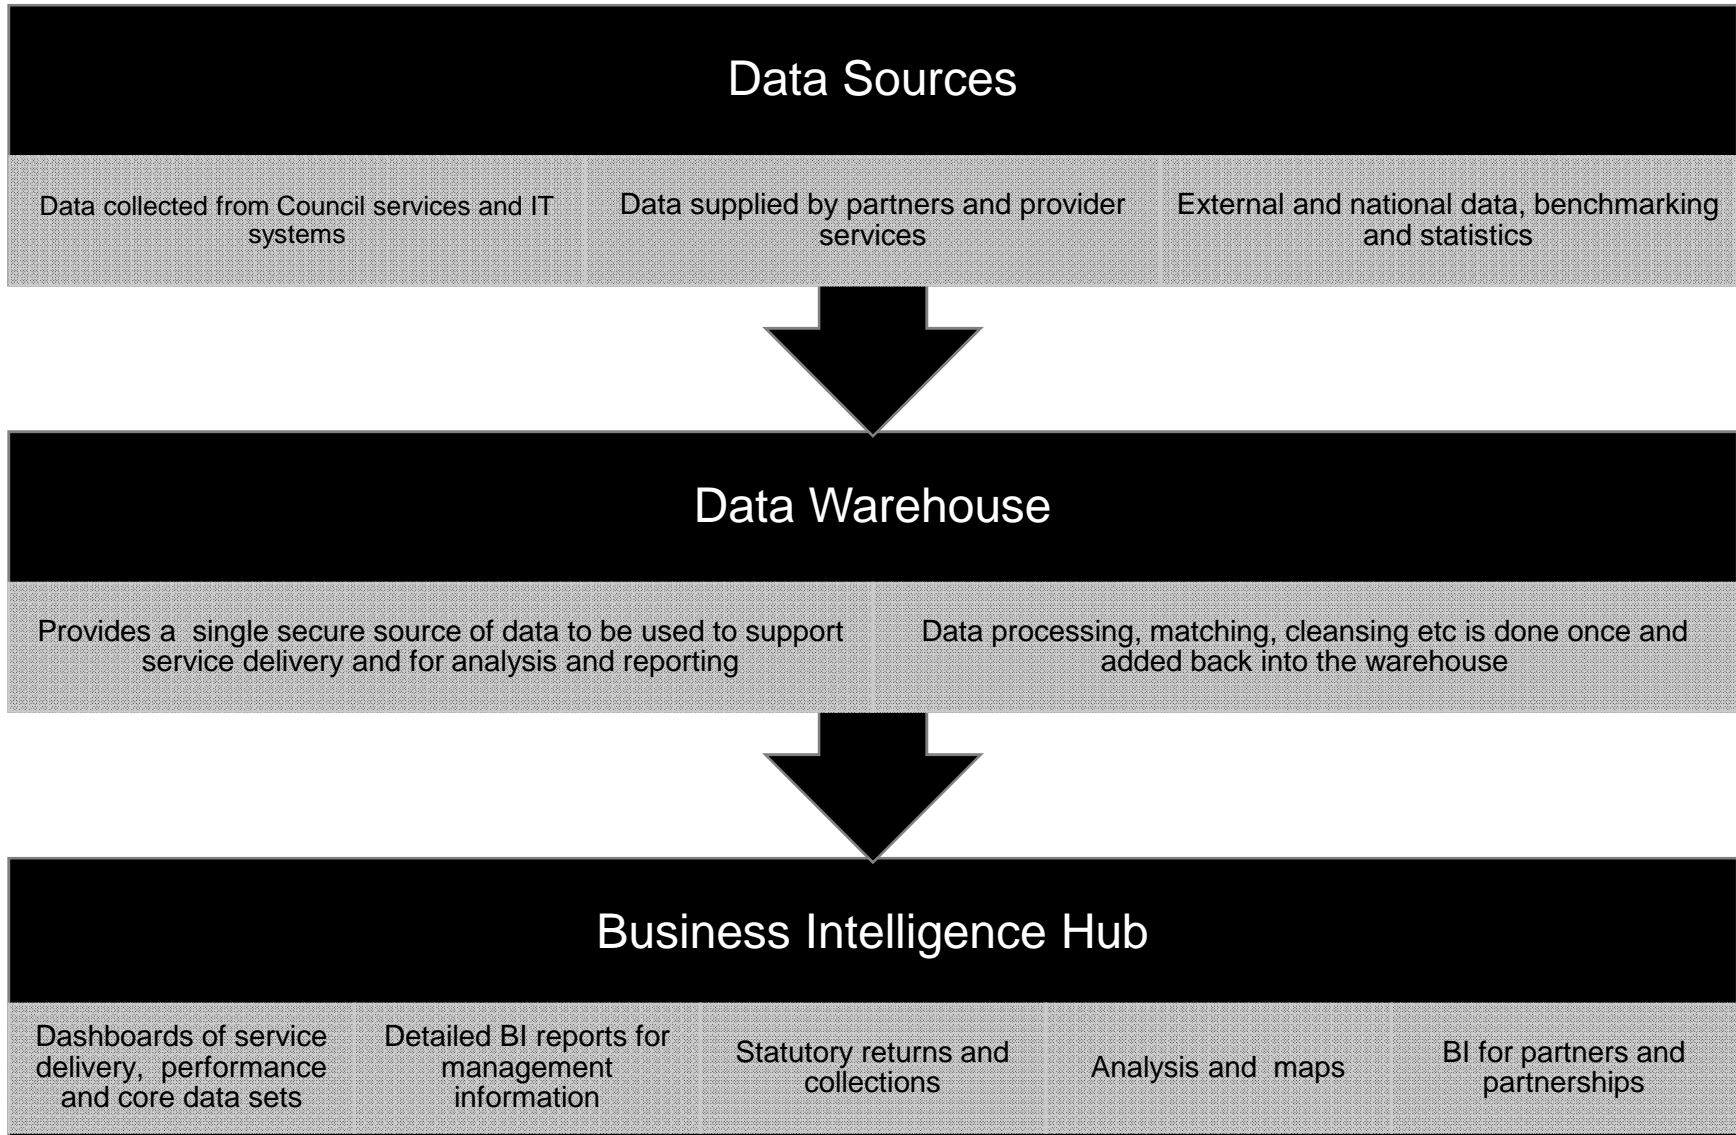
Data Sources

Data collected from Council services and IT systems

Data supplied by partners and provider services

External and national data, benchmarking and statistics

Data Warehouse

Provides a single secure source of data to be used to support service delivery and for analysis and reporting

Data processing, matching, cleansing etc is done once and added back into the warehouse

Business Intelligence Hub

Dashboards of service delivery, performance and core data sets

Detailed BI reports for management information

Statutory returns and collections

Analysis and maps

BI for partners and partnerships